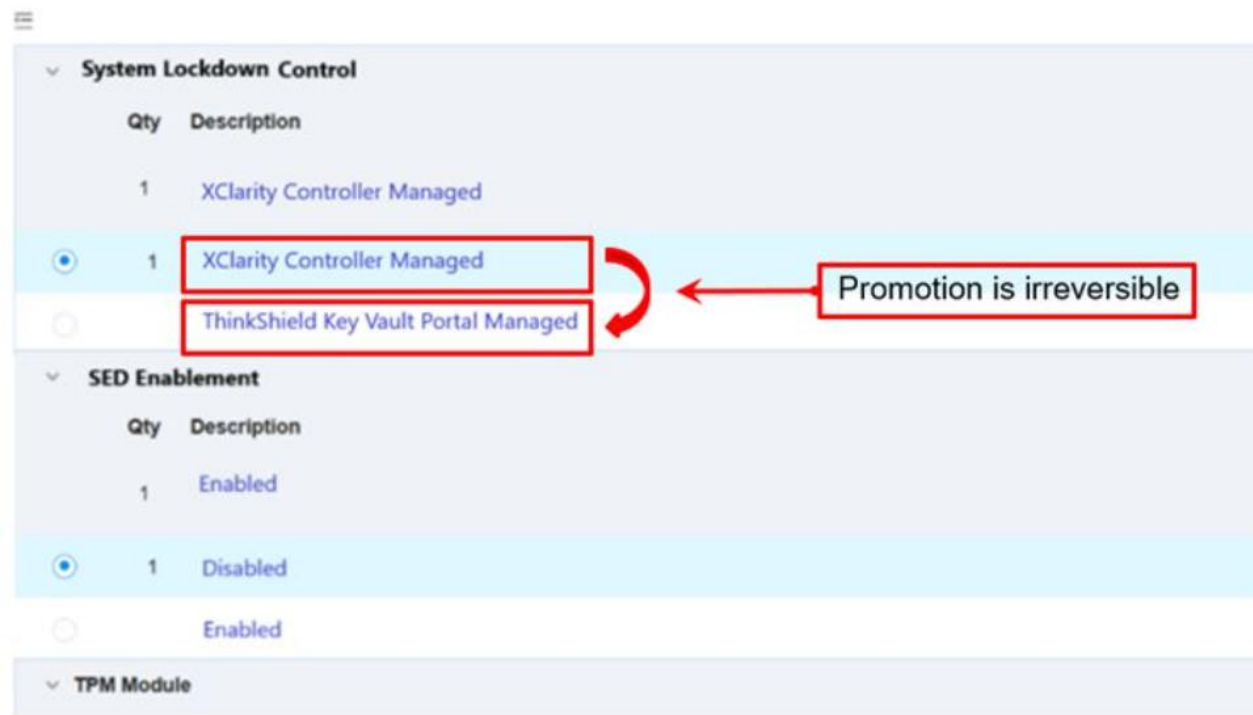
System Lockdown Control

| Qty | Description |
|---|---|
| 1 | XClarity Controller Managed |
| 1 | XClarity Controller Managed |
| | ThinkShield Key Vault Portal Managed |

Promotion is irreversible

SED Enablement

| Qty | Description |
|---|---|
| 1 | Enabled |
| 1 | Disabled |
| | Enabled |

TPM Module